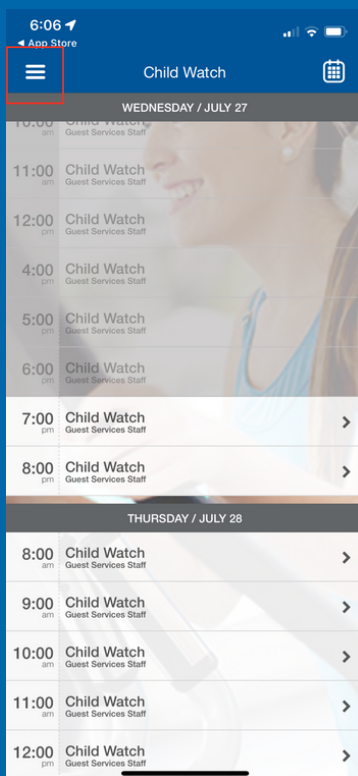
6:06
◀ App Store

Child Watch

WEDNESDAY / JULY 27

10:00 am Child Watch Guest Services Staff

11:00 am Child Watch Guest Services Staff

12:00 pm Child Watch Guest Services Staff

4:00 pm Child Watch Guest Services Staff

5:00 pm Child Watch Guest Services Staff

6:00 pm Child Watch Guest Services Staff

7:00 pm Child Watch Guest Services Staff

8:00 pm Child Watch Guest Services Staff

THURSDAY / JULY 28

8:00 am Child Watch Guest Services Staff

9:00 am Child Watch Guest Services Staff

10:00 am Child Watch Guest Services Staff

11:00 am Child Watch Guest Services Staff

12:00 pm Child Watch Guest Services Staff